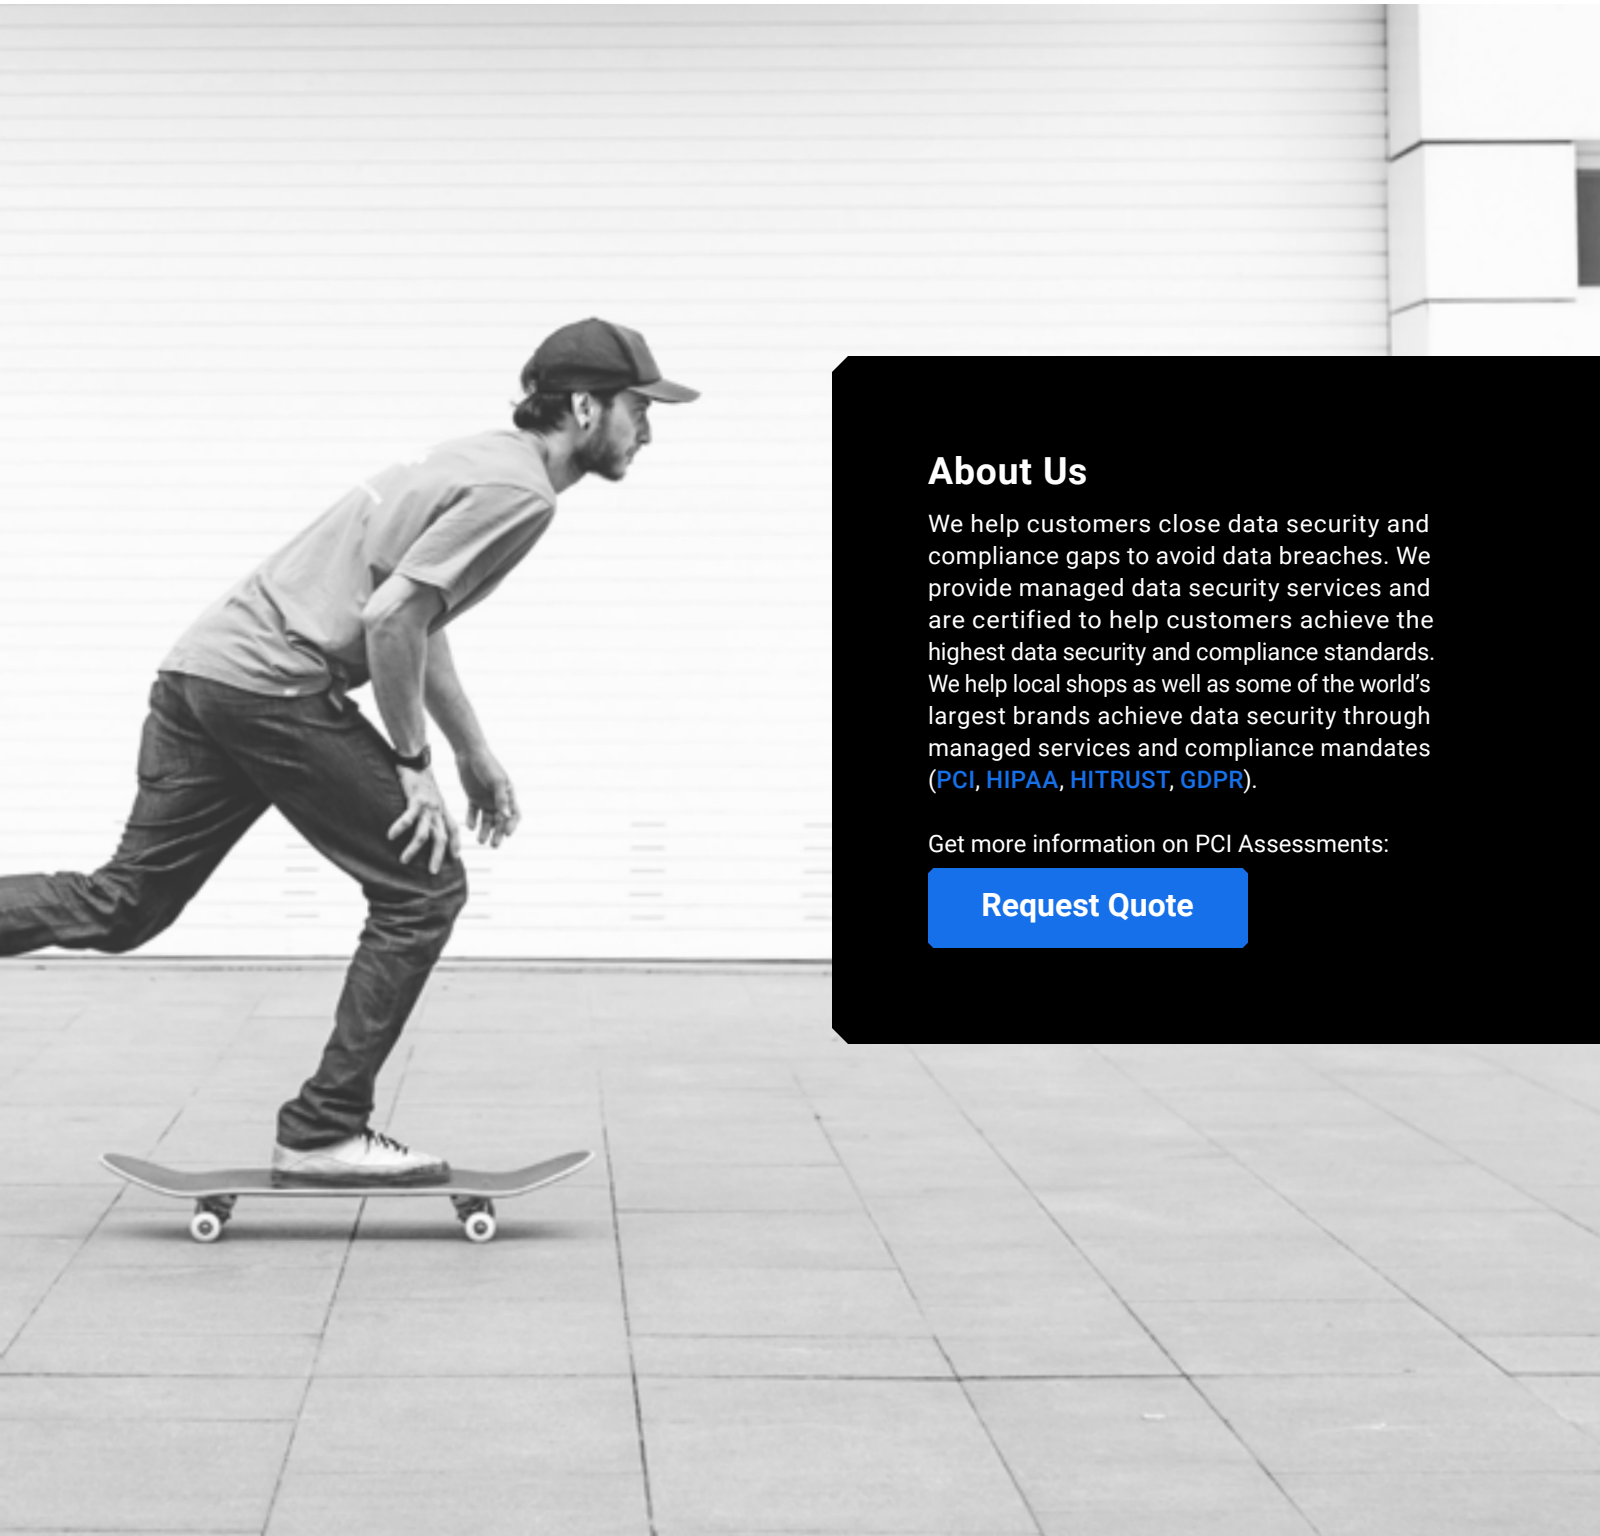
About Us

We help customers close data security and compliance gaps to avoid data breaches. We provide managed data security services and are certified to help customers achieve the highest data security and compliance standards. We help local shops as well as some of the world's largest brands achieve data security through managed services and compliance mandates (PCI, HIPAA, HITRUST, GDPR).

Get more information on PCI Assessments:

Request Quote